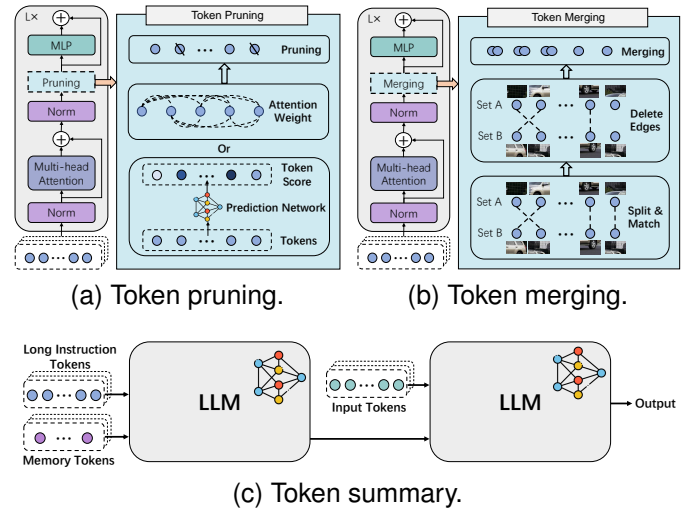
L×

MLP

Pruning

Norm

Multi-head Attention

Norm

Token Pruning

Pruning

Attention Weight

Or

Token Score

Prediction Network

Tokens

L×

MLP

Merging

Norm

Multi-head Attention

Norm

Token Merging

Merging

Set A

Set B

Delete Edges

Set A

Set B

Split & Match

(a) Token pruning.

(b) Token merging.

Long Instruction Tokens

Memory Tokens

LLM

Input Tokens

LLM

Output

(c) Token summary.